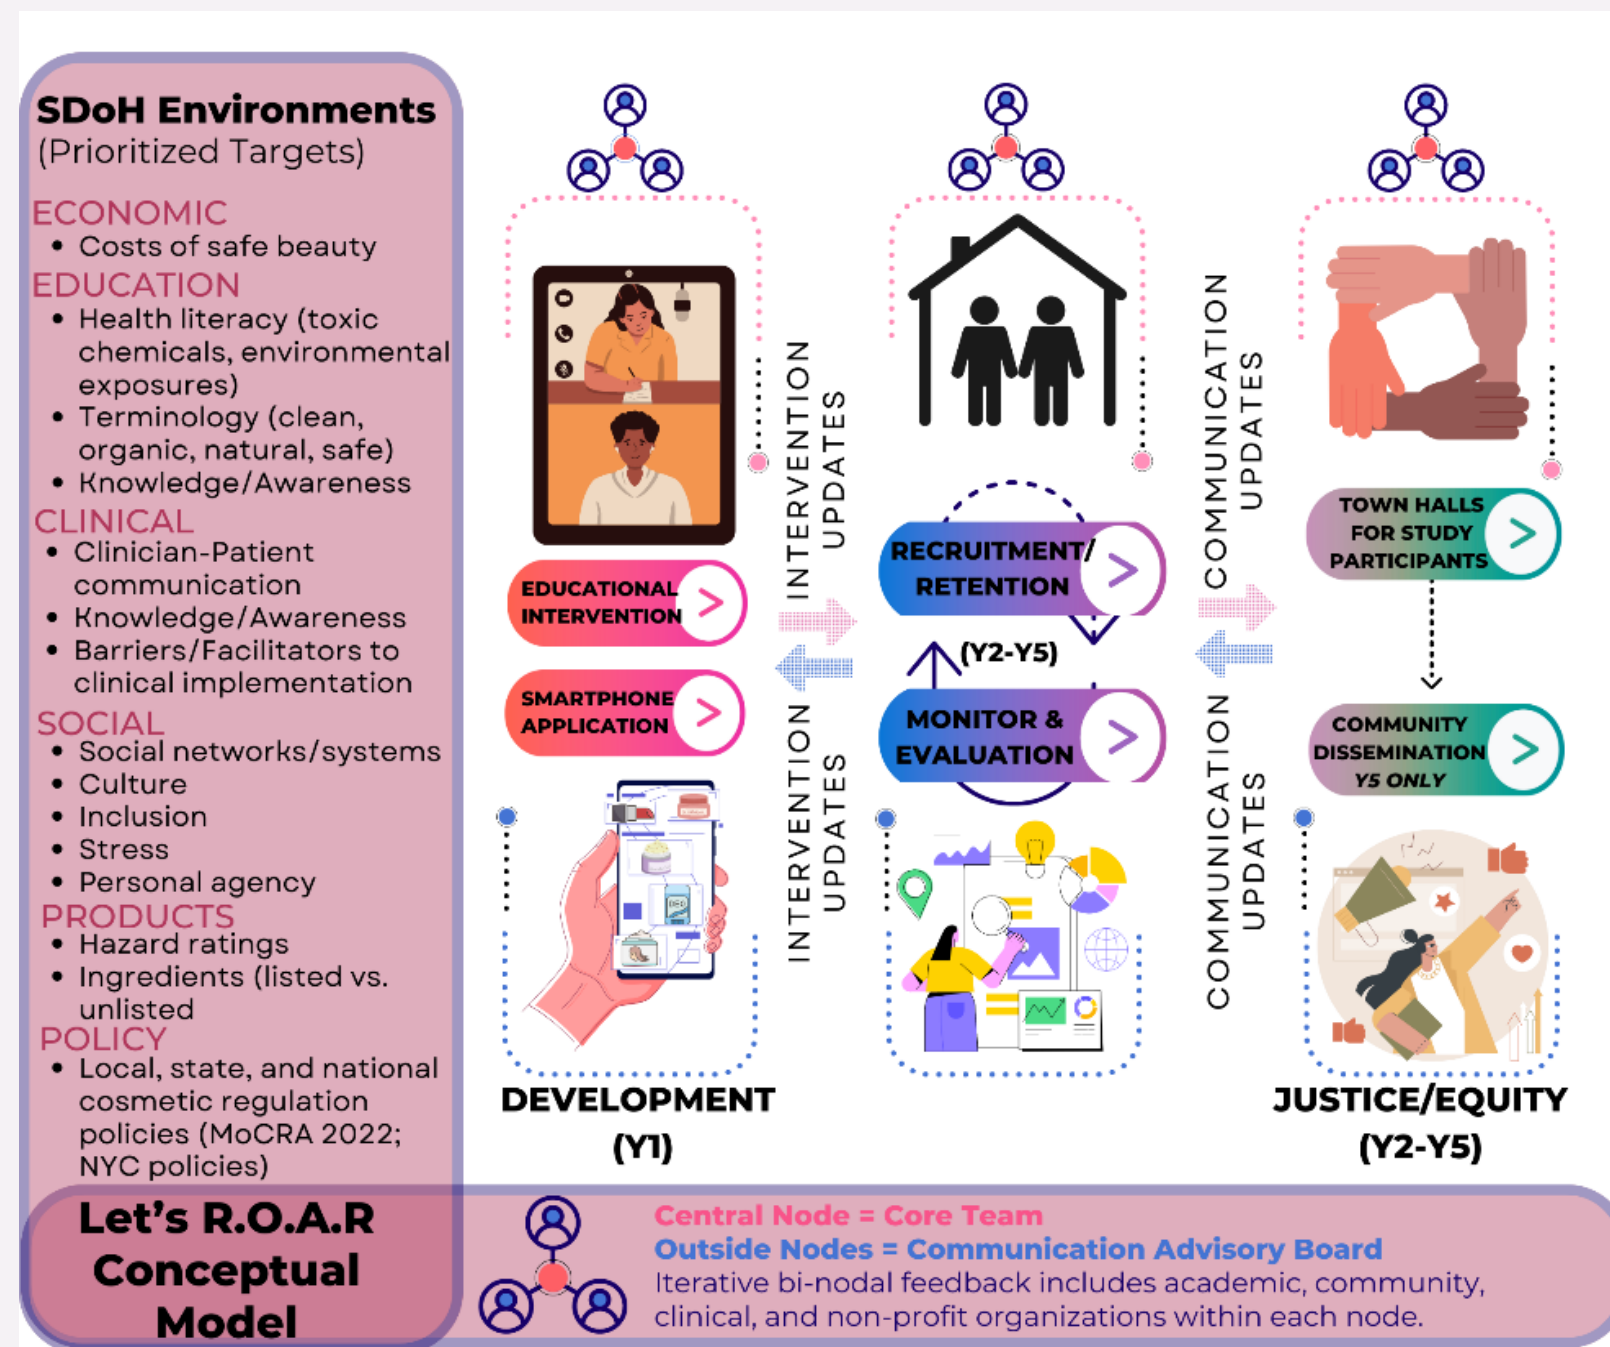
SDoH Environments
(Prioritized Targets)

ECONOMIC
• Costs of safe beauty
EDUCATION
• Health literacy (toxic chemicals, environmental exposures)
• Terminology (clean, organic, natural, safe)
• Knowledge/Awareness
CLINICAL
• Clinician-Patient communication
• Knowledge/Awareness
• Barriers/Facilitators to clinical implementation
SOCIAL
• Social networks/systems
• Culture
• Inclusion
• Stress
• Personal agency
PRODUCTS
• Hazard ratings
• Ingredients (listed vs. unlisted
POLICY
• Local, state, and national cosmetic regulation policies (MoCRA 2022; NYC policies)

EDUCATIONAL INTERVENTION
SMARTPHONE APPLICATION

INTERVENTION UPDATES
INTERVENTION UPDATES

DEVELOPMENT
(Y1)

RECRUITMENT/ RETENTION
(Y2-Y5)
MONITOR & EVALUATION

COMMUNICATION UPDATES
COMMUNICATION UPDATES

TOWN HALLS FOR STUDY PARTICIPANTS
COMMUNITY DISSEMINATION Y5 ONLY

JUSTICE/EQUITY
(Y2-Y5)

Let's R.O.A.R Conceptual Model

Central Node = Core Team
Outside Nodes = Communication Advisory Board
Iterative bi-nodal feedback includes academic, community, clinical, and non-profit organizations within each node.